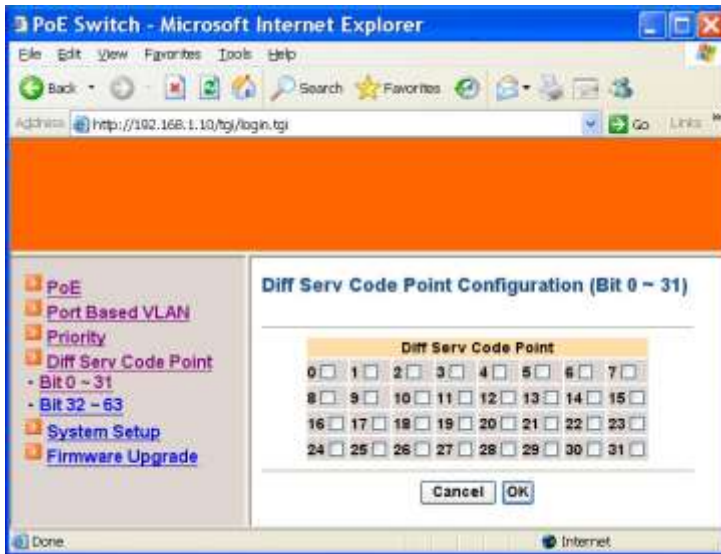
PoE Switch - Microsoft Internet Explorer

File Edit View Favorites Tools Help

Back Search Favorites

Address http://192.168.1.10/tgi/login.tgi Go Links

PoE
Port Based VLAN
Priority
Diff Serv Code Point
- Bit 0 ~ 31
- Bit 32 ~ 63
System Setup
Firmware Upgrade

Diff Serv Code Point Configuration (Bit 0 ~ 31)

| Diff Serv Code Point | | | | | | | |
|---|---|---|---|---|---|---|---|
| 0 | 1 | 2 | 3 | 4 | 5 | 6 | 7 |
| 8 | 9 | 10 | 11 | 12 | 13 | 14 | 15 |
| 16 | 17 | 18 | 19 | 20 | 21 | 22 | 23 |
| 24 | 25 | 26 | 27 | 28 | 29 | 30 | 31 |

Cancel OK

Done Internet